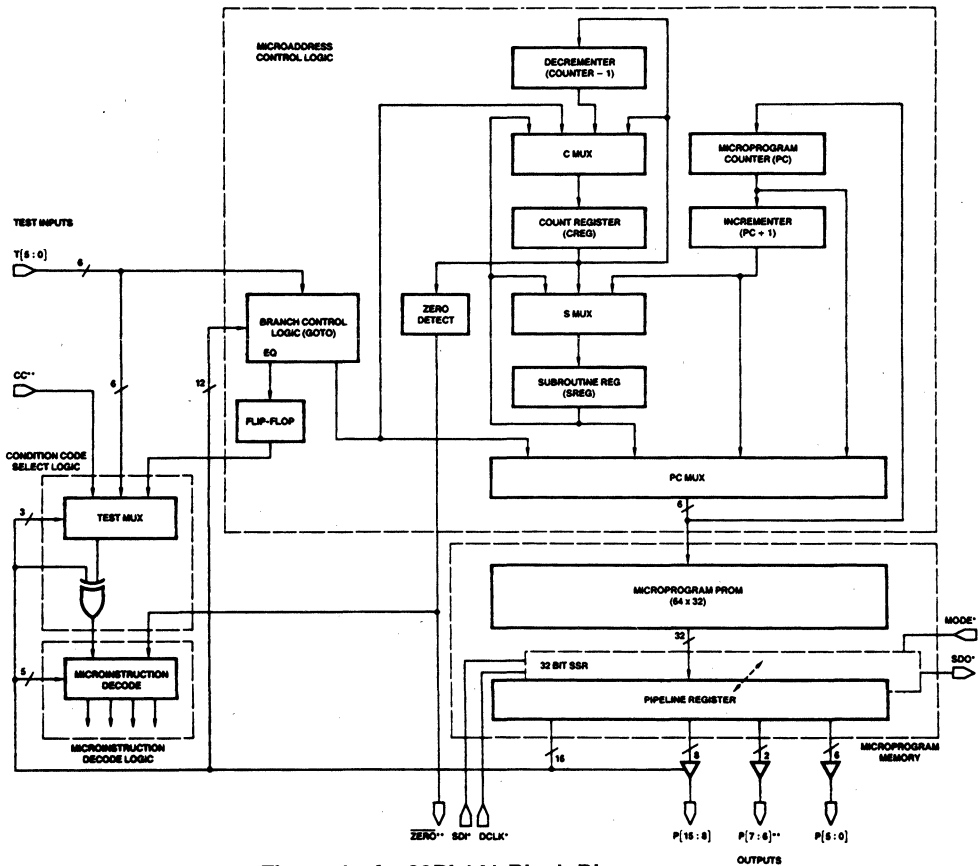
MICROADDRESS CONTROL LOGIC

DECREMENTER (COUNTER − 1)

C MUX

MICROPROGRAM COUNTER (PC)

COUNT REGISTER (CREG)

INCREMENTER (PC + 1)

TEST INPUTS

T[5 : 0]

6

ZERO DETECT

S MUX

BRANCH CONTROL LOGIC (GOTO)

EQ

CC**

6

12

SUBROUTINE REG (SREG)

FLIP-FLOP

CONDITION CODE SELECT LOGIC

PC MUX

3

TEST MUX

6

MICROPROGRAM PROM (64 x 32)

32

MODE*

5

MICROINSTRUCTION DECODE

32 BIT SSR

SDO*

PIPELINE REGISTER

MICROINSTRUCTION DECODE LOGIC

16

8

2

6

MICROPROGRAM MEMORY

$\overline{ZERO}$** SDI* DCLK*

P[15 : 8]

P[7 : 6]**

P[5 : 0]

OUTPUTS